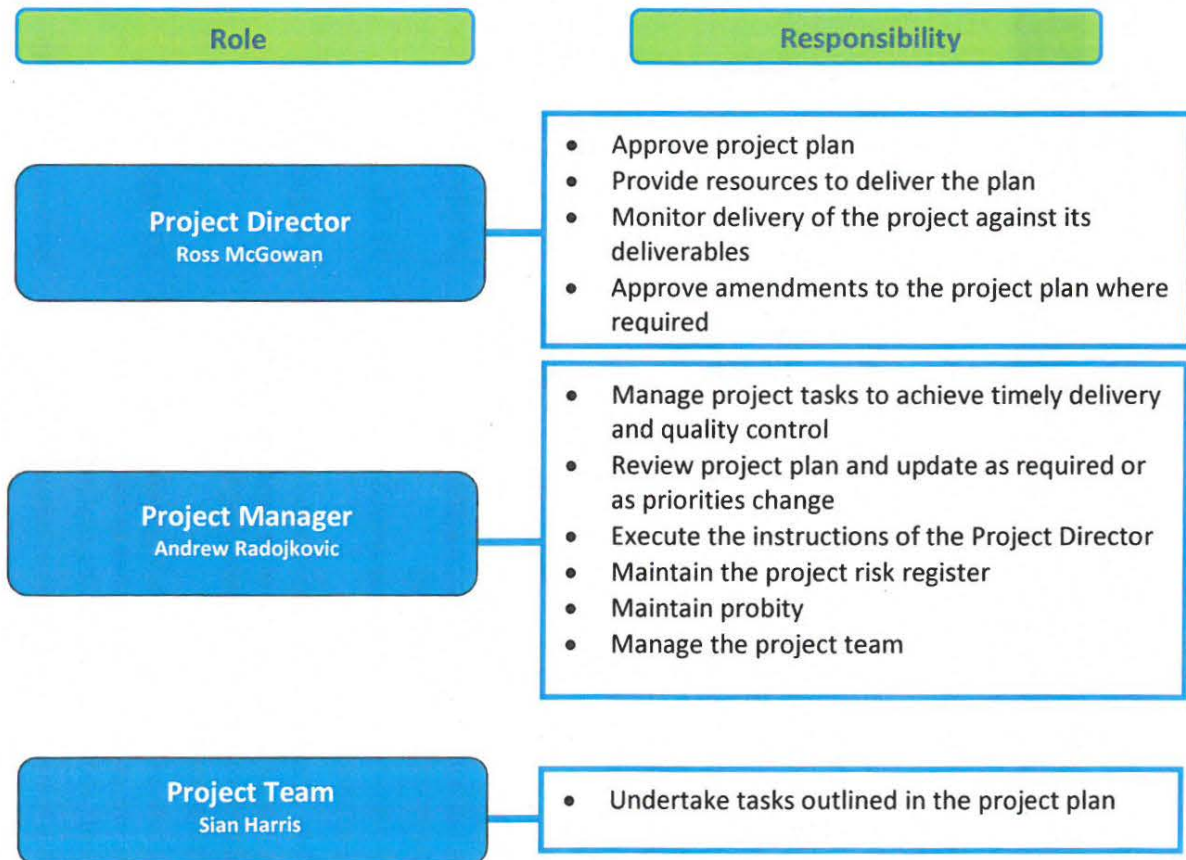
Role

Responsibility

Project Director
Ross McGowan

- Approve project plan
- Provide resources to deliver the plan
- Monitor delivery of the project against its deliverables
- Approve amendments to the project plan where required

Project Manager
Andrew Radojkovic

- Manage project tasks to achieve timely delivery and quality control
- Review project plan and update as required or as priorities change
- Execute the instructions of the Project Director
- Maintain the project risk register
- Maintain probity
- Manage the project team

Project Team
Sian Harris

- Undertake tasks outlined in the project plan